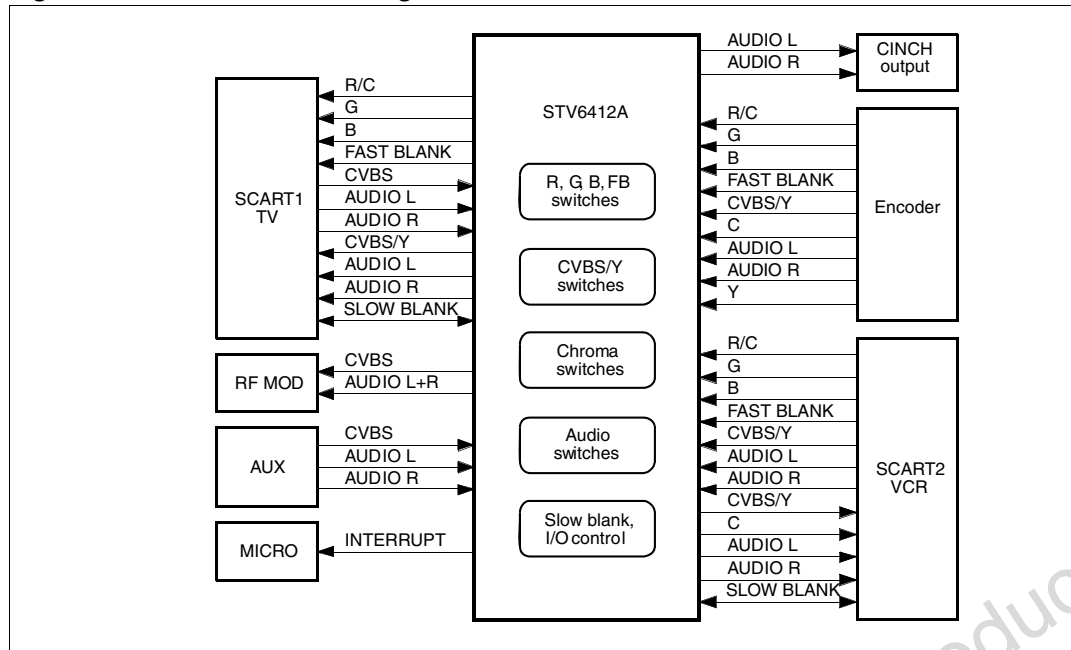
STV6412A

R, G, B, FB switches

CVBS/Y switches

Chroma switches

Audio switches

Slow blank, I/O control

SCART1 TV

R/C
G
B
FAST BLANK
CVBS
AUDIO L
AUDIO R
CVBS/Y
AUDIO L
AUDIO R
SLOW BLANK

RF MOD

CVBS
AUDIO L+R

AUX

CVBS
AUDIO L
AUDIO R

MICRO

INTERRUPT

AUDIO L
AUDIO R

CINCH output

Encoder

R/C
G
B
FAST BLANK
CVBS/Y
C
AUDIO L
AUDIO R
Y

SCART2 VCR

R/C
G
B
FAST BLANK
CVBS/Y
AUDIO L
AUDIO R
CVBS/Y
C
AUDIO L
AUDIO R
SLOW BLANK